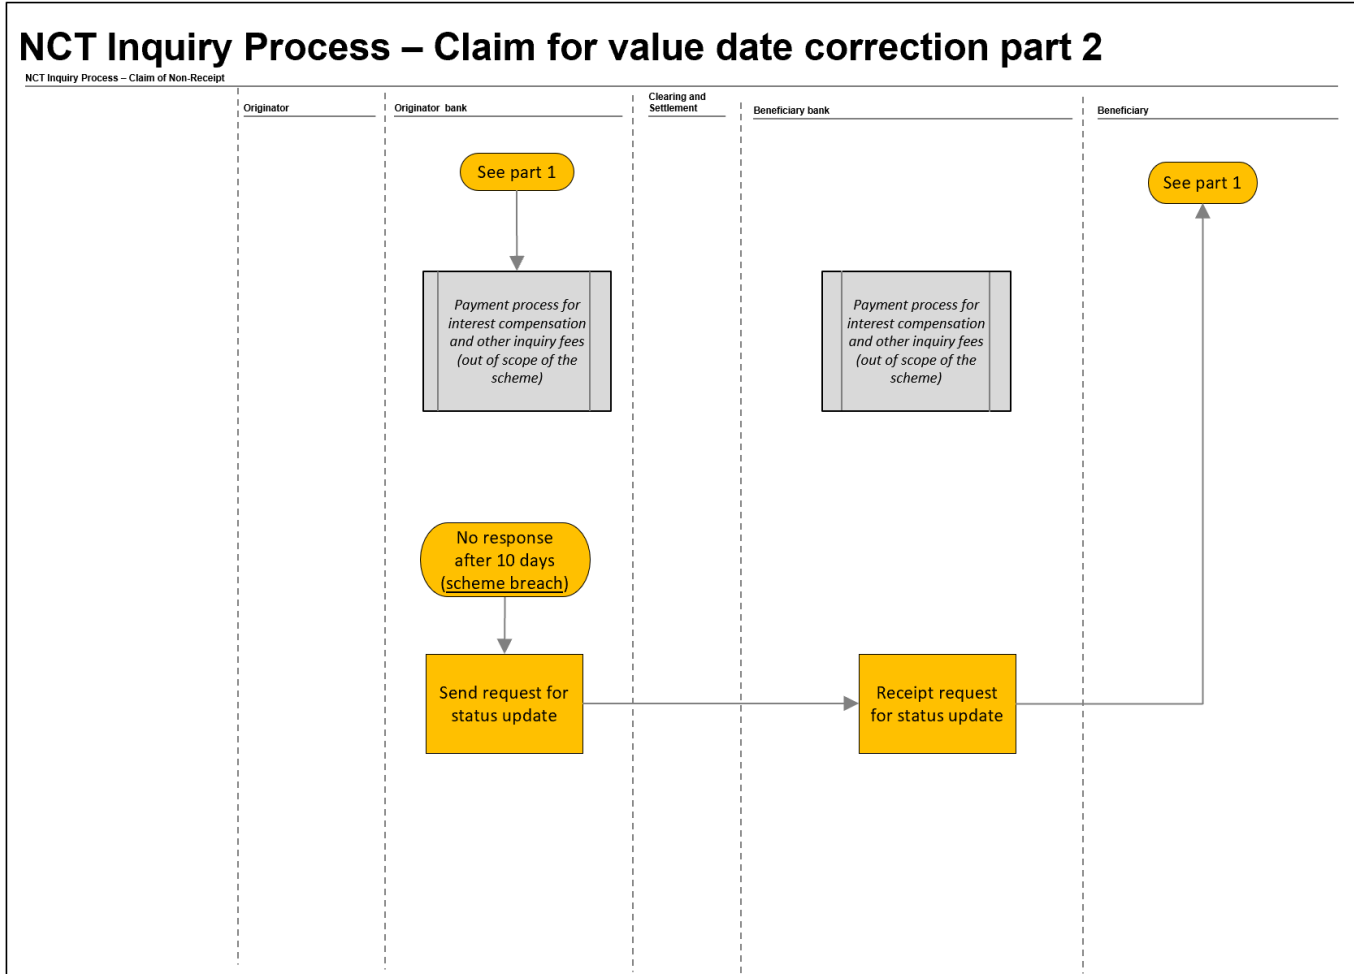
NCT Inquiry Process – Claim for value date correction part 2

NCT Inquiry Process – Claim of Non-Receipt

Originator

Originator bank

Clearing and Settlement

Beneficiary bank

Beneficiary

See part 1

See part 1

Payment process for interest compensation and other inquiry fees (out of scope of the scheme)

Payment process for interest compensation and other inquiry fees (out of scope of the scheme)

No response after 10 days (scheme breach)

Send request for status update

Receipt request for status update